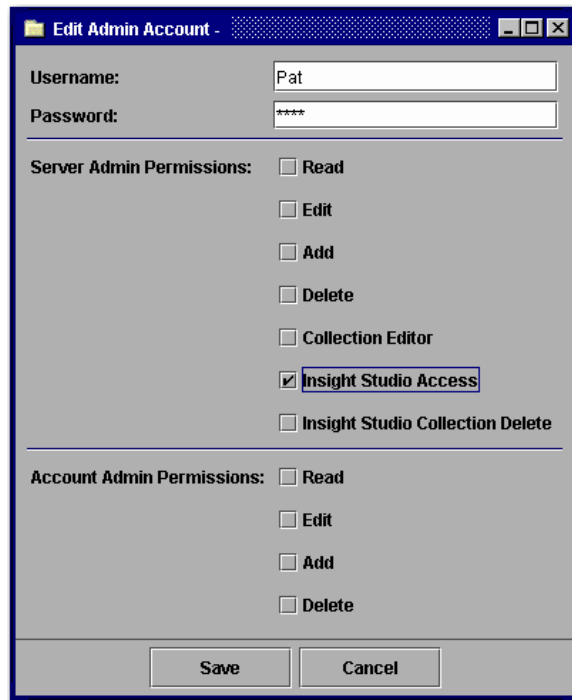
Edit Admin Account -

Username: Pat

Password: ****

Server Admin Permissions:
Read
Edit
Add
Delete
Collection Editor
Insight Studio Access
Insight Studio Collection Delete

Account Admin Permissions:
Read
Edit
Add
Delete

Save
Cancel